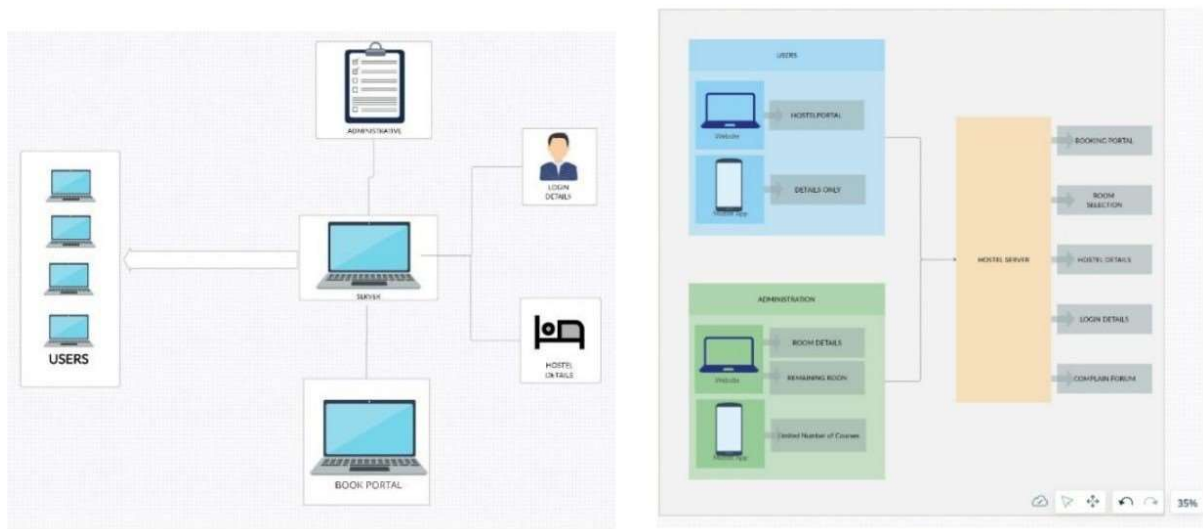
ADMINISTRATIVE

LOGIN DETAILS

USERS

SERVER

HOSTEL DETAILS

BOOK PORTAL

USERS

Website

HOSTEL PORTAL

Mobile App

DETAILS ONLY

ADMINISTRATION

Website

ROOM DETAILS

REMAINING ROOM

Mobile App

Limited Number of Courses

HOSTEL SERVER

BOOKING PORTAL

ROOM SELECTION

HOSTEL DETAILS

LOGIN DETAILS

COMPLAIN FORUM

35%